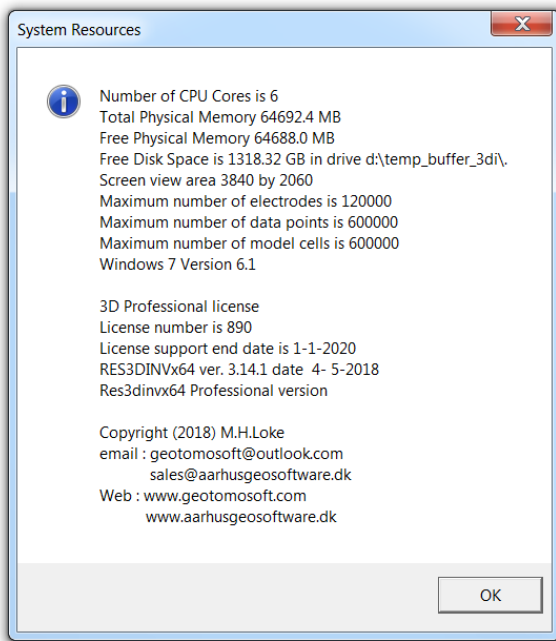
System Resources

Number of CPU Cores is 6
Total Physical Memory 64692.4 MB
Free Physical Memory 64688.0 MB
Free Disk Space is 1318.32 GB in drive d:\temp_buffer_3di\.
Screen view area 3840 by 2060
Maximum number of electrodes is 120000
Maximum number of data points is 600000
Maximum number of model cells is 600000
Windows 7 Version 6.1

3D Professional license
License number is 890
License support end date is 1-1-2020
RES3DINVx64 ver. 3.14.1 date 4- 5-2018
Res3dinvx64 Professional version

Copyright (2018) M.H.Loke
email : geotomosoft@outlook.com
sales@aarhusgeosoftware.dk
Web : www.geotomosoft.com
www.aarhusgeosoftware.dk

OK